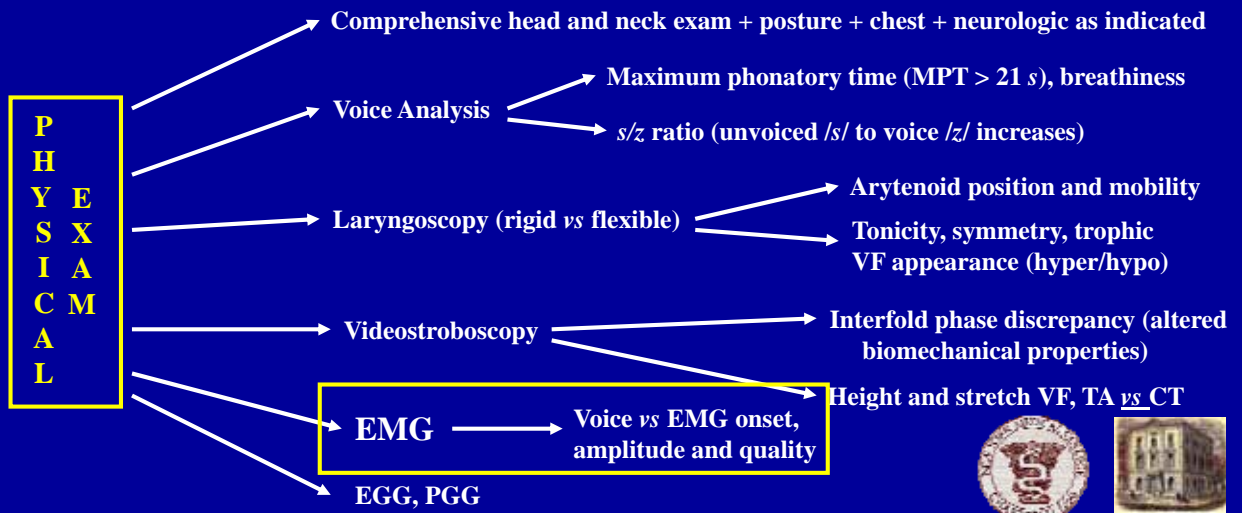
PHYSICAL EXAM

Comprehensive head and neck exam + posture + chest + neurologic as indicated

Voice Analysis

Maximum phonatory time (MPT > 21 *s*), breathiness

*s/z* ratio (unvoiced /*s*/ to voice /*z*/ increases)

Laryngoscopy (rigid *vs* flexible)

Arytenoid position and mobility

Tonicity, symmetry, trophic VF appearance (hyper/hypo)

Videostroboscopy

Interfold phase discrepancy (altered biomechanical properties)

Height and stretch VF, TA *vs* CT

EMG

Voice *vs* EMG onset, amplitude and quality

EGG, PGG